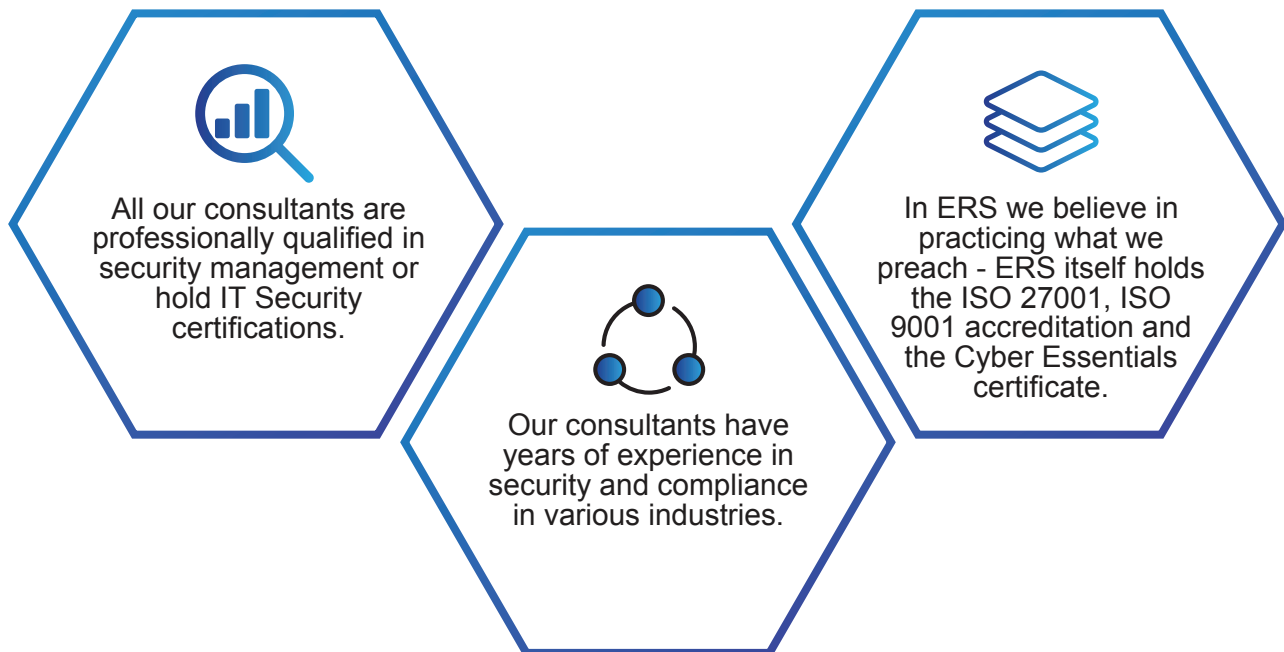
All our consultants are professionally qualified in security management or hold IT Security certifications.

Our consultants have years of experience in security and compliance in various industries.

In ERS we believe in practicing what we preach - ERS itself holds the ISO 27001, ISO 9001 accreditation and the Cyber Essentials certificate.